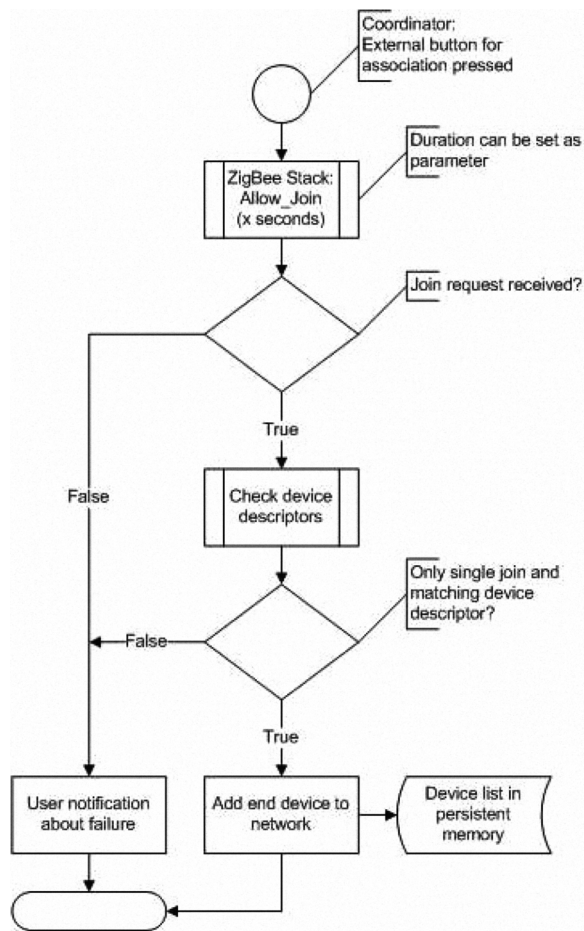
Coordinator: External button for association pressed

ZigBee Stack: Allow_Join (x seconds)

Duration can be set as parameter

Join request received?

True

False

Check device descriptors

Only single join and matching device descriptor?

False

True

User notification about failure

Add end device to network

Device list in persistent memory